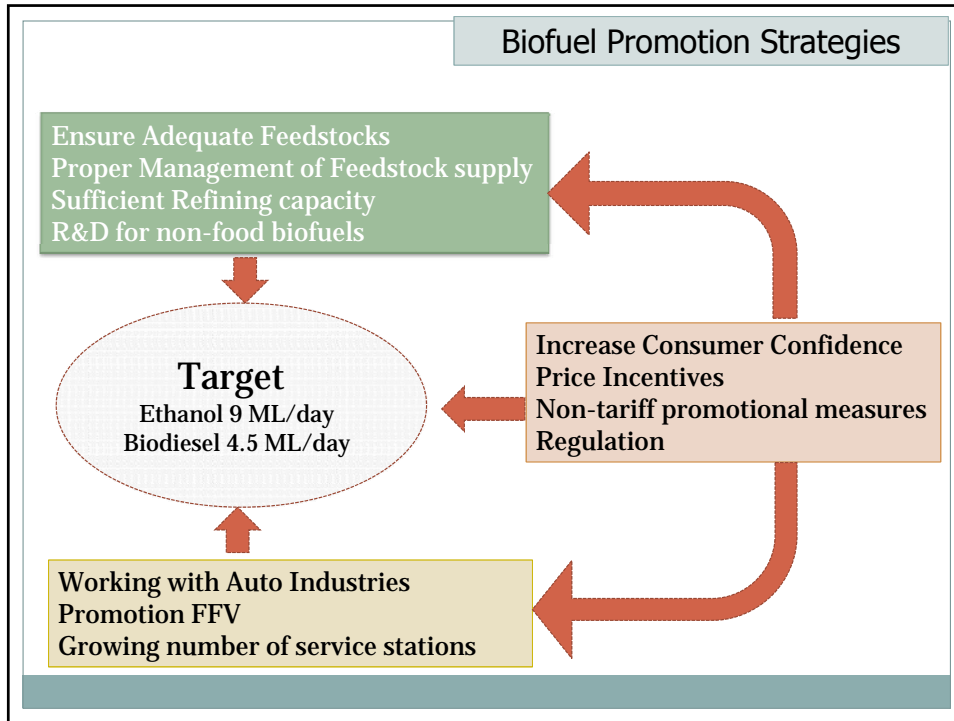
Biofuel Promotion Strategies

Ensure Adequate Feedstocks
Proper Management of Feedstock supply
Sufficient Refining capacity
R&D for non-food biofuels

Target
Ethanol 9 ML/day
Biodiesel 4.5 ML/day

Increase Consumer Confidence
Price Incentives
Non-tariff promotional measures
Regulation

Working with Auto Industries
Promotion FFV
Growing number of service stations